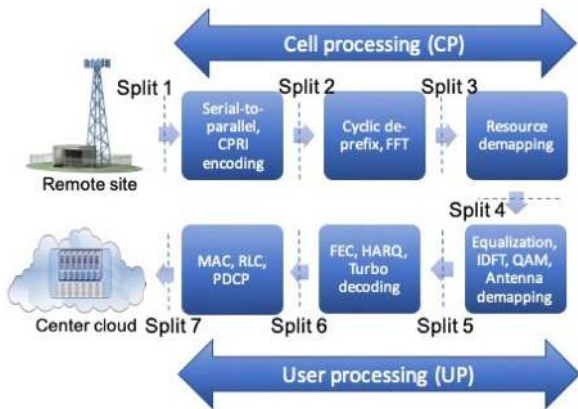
Cell processing (CP)

Split 1

Split 2

Split 3

Serial-to-parallel, CPRI encoding

Cyclic de-prefix, FFT

Resource demapping

Remote site

Split 4

MAC, RLC, PDCP

FEC, HARQ, Turbo decoding

Equalization, IDFT, QAM, Antenna demapping

Center cloud

Split 7

Split 6

Split 5

User processing (UP)